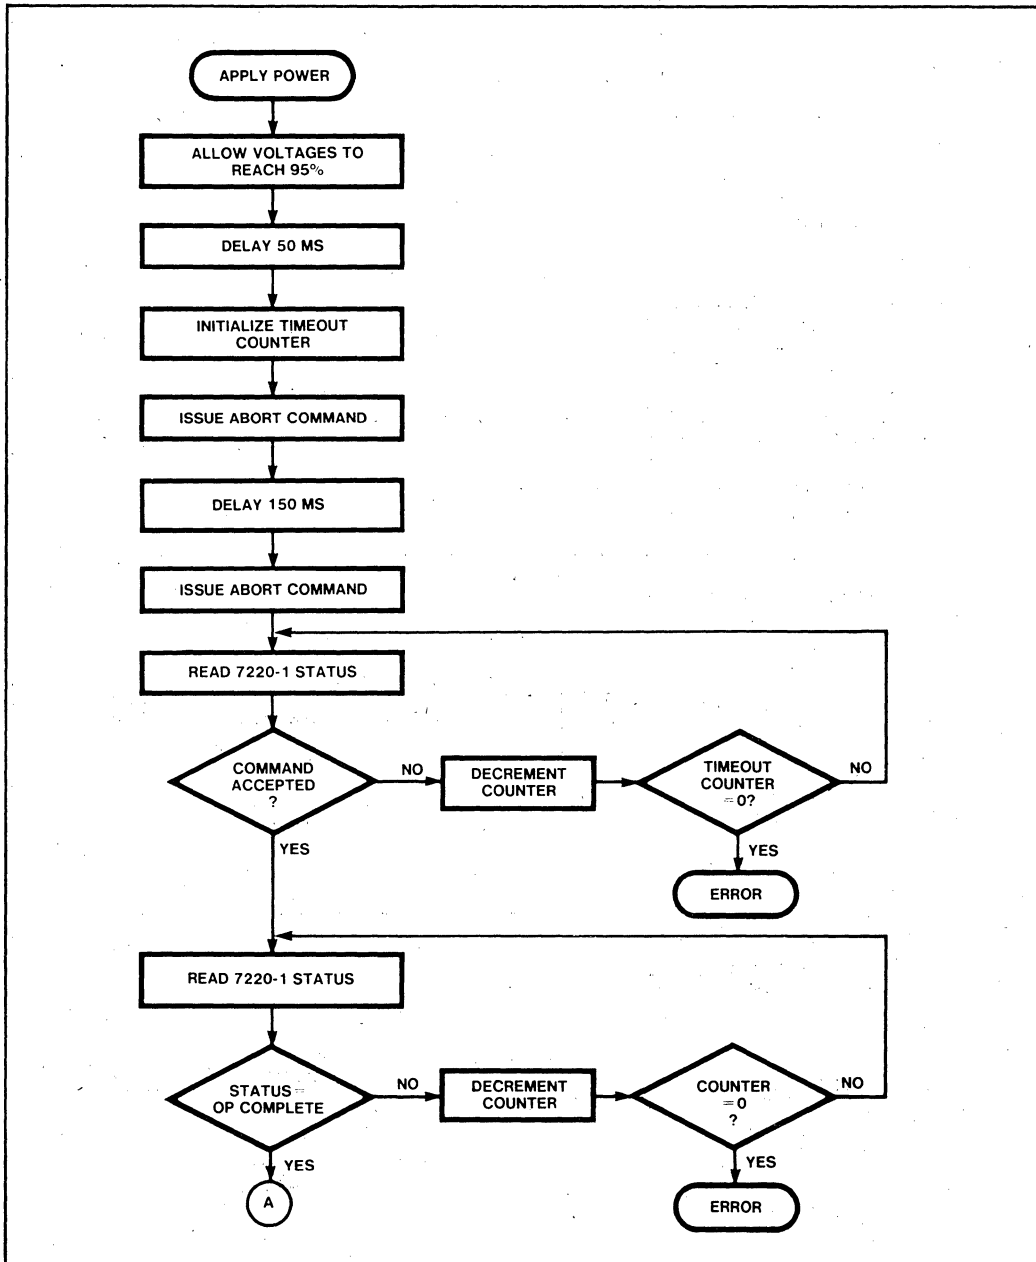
APPLY POWER

ALLOW VOLTAGES TO REACH 95%

DELAY 50 MS

INITIALIZE TIMEOUT COUNTER

ISSUE ABORT COMMAND

DELAY 150 MS

ISSUE ABORT COMMAND

READ 7220-1 STATUS

COMMAND ACCEPTED ?

NO

DECREMENT COUNTER

TIMEOUT COUNTER = 0?

NO

YES

YES

ERROR

READ 7220-1 STATUS

STATUS = OP COMPLETE

NO

DECREMENT COUNTER

COUNTER = 0 ?

NO

YES

YES

A

ERROR